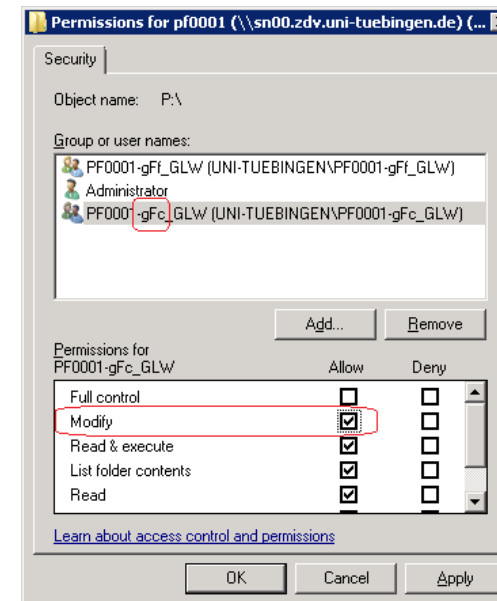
Permissions for pf0001 (\\sn00.zdv.uni-tuebingen.de) (...

Security

Object name: P:\

Group or user names:

PF0001-gFf_GLW (UNI-TUEBINGEN\PF0001-gFf_GLW)
Administrator
PF0001-gFc_GLW (UNI-TUEBINGEN\PF0001-gFc_GLW)

Add...
Remove

Permissions for PF0001-gFc_GLW

| | Allow | Deny |
|---|---|---|
| Full control | ☐ | ☐ |
| Modify | ☑ | ☐ |
| Read & execute | ☑ | ☐ |
| List folder contents | ☑ | ☐ |
| Read | ☑ | ☐ |

Learn about access control and permissions

OK
Cancel
Apply